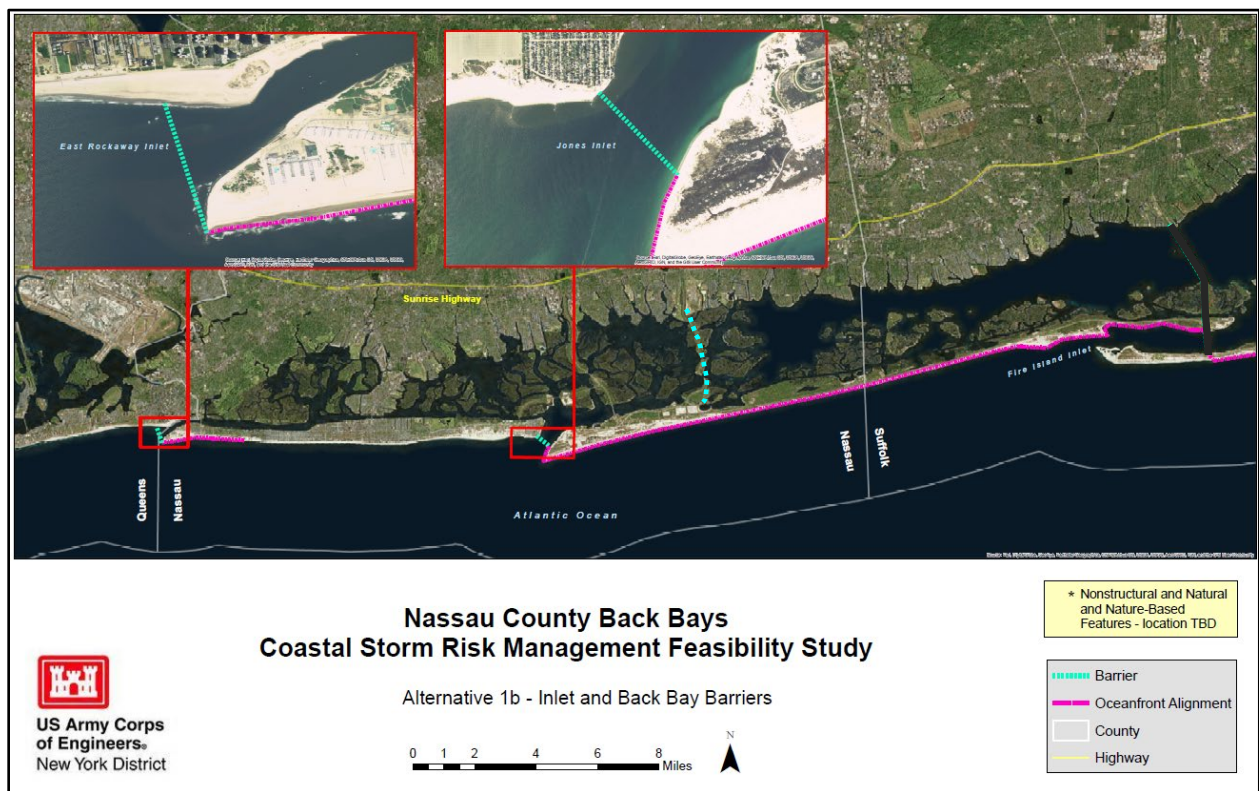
East Rockaway Inlet

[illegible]

Jones Inlet

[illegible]

Sunrise Highway

Fire Island Inlet

Queens

Nassau

Nassau

Suffolk

Atlantic Ocean

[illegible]

Nassau County Back Bays
Coastal Storm Risk Management Feasibility Study

Alternative 1b - Inlet and Back Bay Barriers

US Army Corps of Engineers
New York District

0 1 2 4 6 8 Miles

N

* Nonstructural and Natural and Nature-Based Features - location TBD

Barrier
Oceanfront Alignment
County
Highway